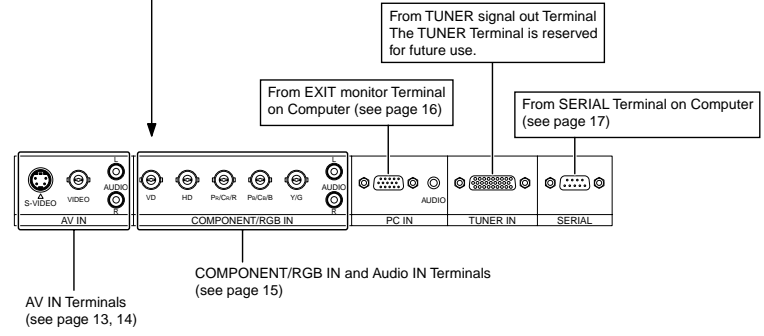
From TUNER signal out Terminal
The TUNER Terminal is reserved for future use.

From EXIT monitor Terminal on Computer (see page 16)

From SERIAL Terminal on Computer (see page 17)

S-VIDEO VIDEO L AUDIO R
AV IN

VD HD $P_R/C_R/R$ $P_B/C_B/B$ Y/G L AUDIO R
COMPONENT/RGB IN

AUDIO
PC IN

TUNER IN

SERIAL

COMPONENT/RGB IN and Audio IN Terminals (see page 15)

AV IN Terminals (see page 13, 14)